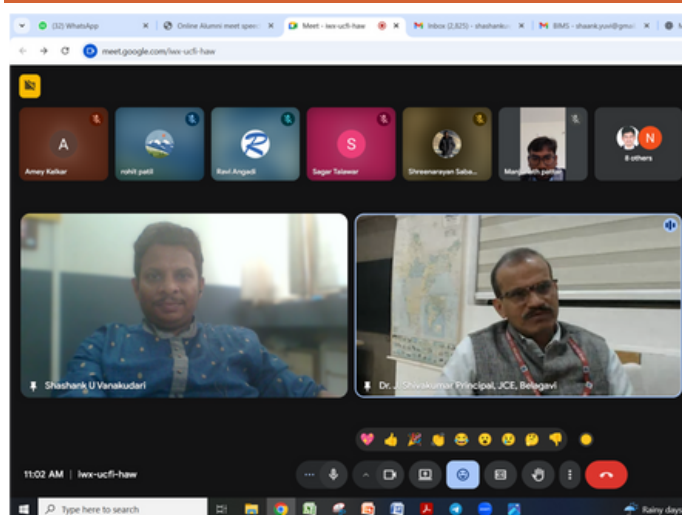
(32) WhatsApp
Online Alumni meet spec
Meet - iwx-ucfi-haw
Inbox (2,825) - shashank
BIMS - shaank.yuvi@gm
meet.google.com/iwx-ucfi-haw
A
Amey Kelkar
rohit patil
Ravi Angadi
S
Sagar Talawar
Shreenarayan Saba
Manjunath patil
N
8 others
Shashank U Vanakudari
Dr. J. Shivakumar Principal, JCE, Belagavi
11:02 AM | iwx-ucfi-haw
Type here to search
Rainy days